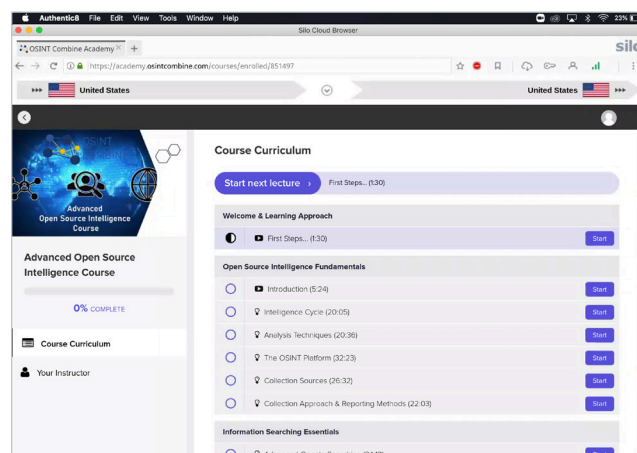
Authentic8 File Edit View Tools Window Help

Silo Cloud Browser

23%

OSINT Combine Academy ×

silo

https://academy.osintcombine.com/courses/enrolled/851497

United States

United States

OSINT COMBINE

Advanced Open Source Intelligence Course

Advanced Open Source Intelligence Course

0% COMPLETE

Course Curriculum

Your Instructor

Course Curriculum

Start next lecture ›

First Steps... (1:30)

Welcome & Learning Approach

First Steps... (1:30) Start

Open Source Intelligence Fundamentals

Introduction (5:24) Start

Intelligence Cycle (20:05) Start

Analysis Techniques (20:36) Start

The OSINT Platform (32:23) Start

Collection Sources (26:32) Start

Collection Approach & Reporting Methods (22:03) Start

Information Searching Essentials

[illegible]